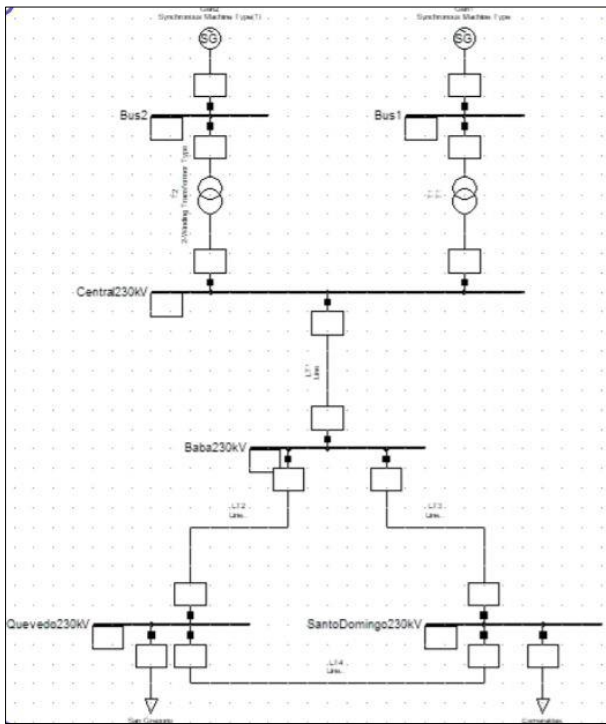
Gen2
Synchronous Machine Type(1)
SG

Gen1
Synchronous Machine Type
SG

Bus2

Bus1

T2
2-Winding Transformer Type

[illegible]

Central230kV

LT1
Line

Baba230kV

LT2
Line

LT3
Line

Quevedo230kV

SantoDomingo230kV

LT4
Line

San Gregorio

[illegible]